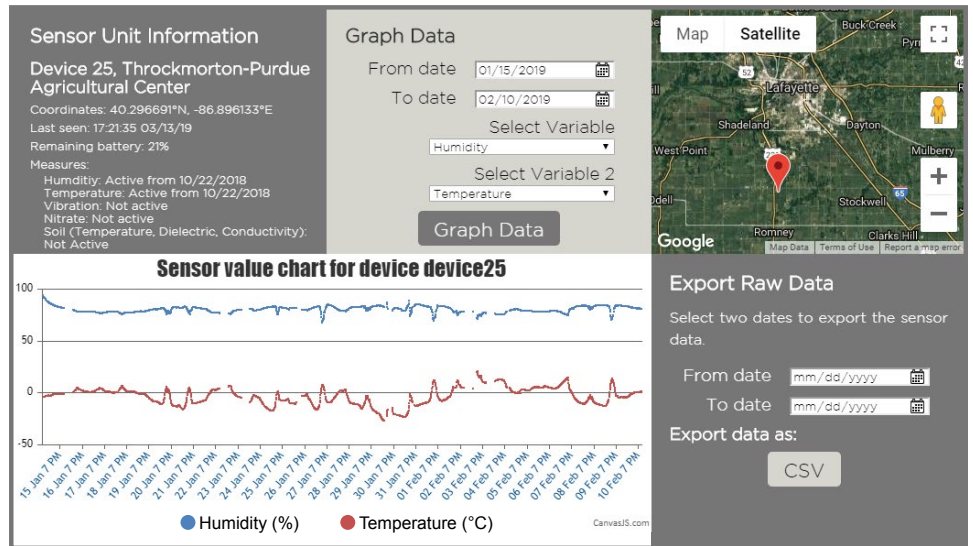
Sensor Unit Information

Device 25, Throckmorton-Purdue Agricultural Center

Coordinates: 40.296691°N, -86.896133°E

Last seen: 17:21:35 03/13/19

Remaining battery: 21%

Measures:
Humditiy: Active from 10/22/2018
Temperature: Active from 10/22/2018
Vibration: Not active
Nitrate: Not active
Soil (Temperature, Dielectric, Conductivity): Not Active

Graph Data

From date 01/15/2019

To date 02/10/2019

Select Variable
Humidity

Select Variable 2
Temperature

Graph Data

Map Satellite

Buck Creek, Lafayette, Shadeland, Dayton, West Point, Mulberry, Odell, Stockwell, Romney, Clarks Hill, 52, 65

Google Map Data Terms of Use Report a map error

Sensor value chart for device device25

100
50
0
-50

15 Jan 7 PM, 16 Jan 7 PM, 17 Jan 7 PM, 18 Jan 7 PM, 19 Jan 7 PM, 20 Jan 7 PM, 21 Jan 7 PM, 22 Jan 7 PM, 23 Jan 7 PM, 24 Jan 7 PM, 25 Jan 7 PM, 26 Jan 7 PM, 27 Jan 7 PM, 28 Jan 7 PM, 29 Jan 7 PM, 30 Jan 7 PM, 31 Jan 7 PM, 01 Feb 7 PM, 02 Feb 7 PM, 03 Feb 7 PM, 04 Feb 7 PM, 05 Feb 7 PM, 06 Feb 7 PM, 07 Feb 7 PM, 08 Feb 7 PM, 09 Feb 7 PM, 10 Feb 7 PM

Humidity (%) Temperature (°C)

CanvasJS.com

Export Raw Data

Select two dates to export the sensor data.

From date mm/dd/yyyy

To date mm/dd/yyyy

Export data as:

CSV